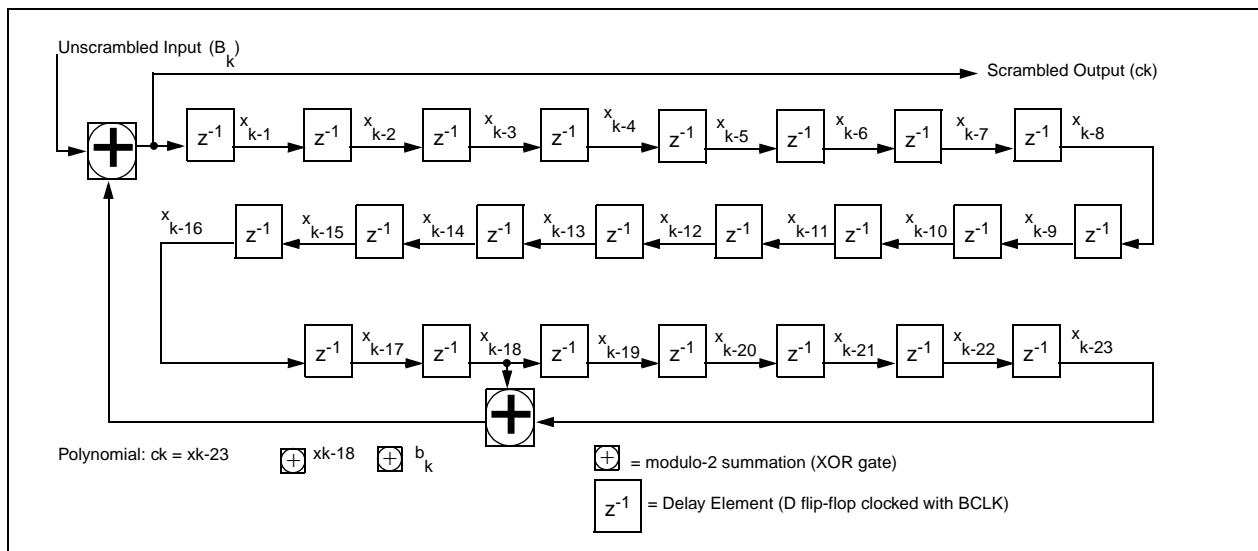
Unscrambled Input ($B_k$)

Scrambled Output (ck)

$z^{-1}$ $x_{k-1}$ $z^{-1}$ $x_{k-2}$ $z^{-1}$ $x_{k-3}$ $z^{-1}$ $x_{k-4}$ $z^{-1}$ $x_{k-5}$ $z^{-1}$ $x_{k-6}$ $z^{-1}$ $x_{k-7}$ $z^{-1}$ $x_{k-8}$

$z^{-1}$ $x_{k-9}$ $z^{-1}$ $x_{k-10}$ $z^{-1}$ $x_{k-11}$ $z^{-1}$ $x_{k-12}$ $z^{-1}$ $x_{k-13}$ $z^{-1}$ $x_{k-14}$ $z^{-1}$ $x_{k-15}$ $z^{-1}$ $x_{k-16}$

$z^{-1}$ $x_{k-17}$ $z^{-1}$ $x_{k-18}$ $z^{-1}$ $x_{k-19}$ $z^{-1}$ $x_{k-20}$ $z^{-1}$ $x_{k-21}$ $z^{-1}$ $x_{k-22}$ $z^{-1}$ $x_{k-23}$

Polynomial: ck = xk-23 $\oplus$ xk-18 $\oplus$ $b_k$

$\oplus$ = modulo-2 summation (XOR gate)

$z^{-1}$ = Delay Element (D flip-flop clocked with BCLK)